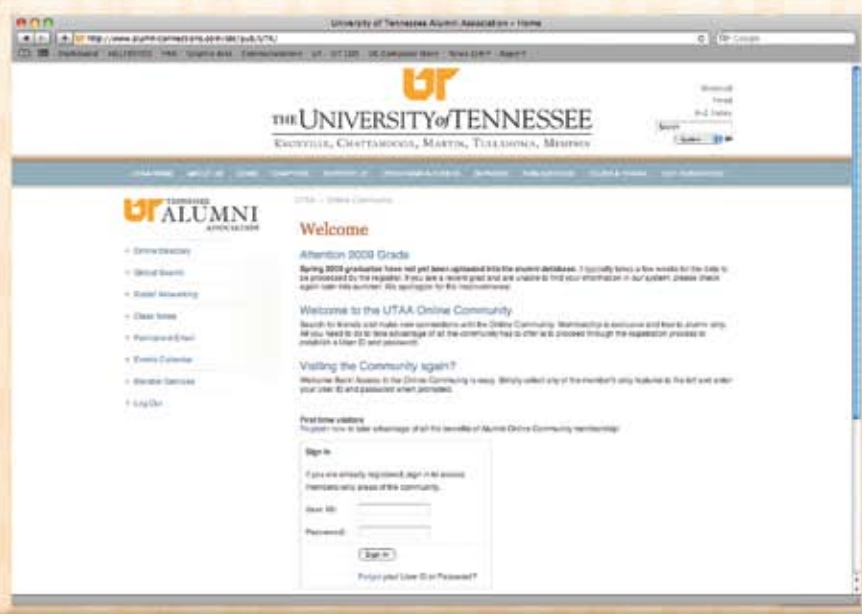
University of Tennessee Alumni Association » Home

http://www.alumni-connections.com/olc/pub/UTK/

Google

UT

THE UNIVERSITY of TENNESSEE

KNOXVILLE, CHATTANOOGA, MARTIN, TULLAHOMA, MEMPHIS

Search

UT TENNESSEE ALUMNI ASSOCIATION

UTAA » Online Community

Welcome

Online Directory

Attention 2009 Grads

Spring 2009 graduates have not yet been uploaded into the alumni database. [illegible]

Welcome to the UTAA Online Community

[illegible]

Visiting the Community again?

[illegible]

Log Out

First time visitors

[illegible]

Sign In

If you are already registered, sign in to access member-only areas of this community.

User ID:

Password:

Sign In

Forgot your User ID or Password?